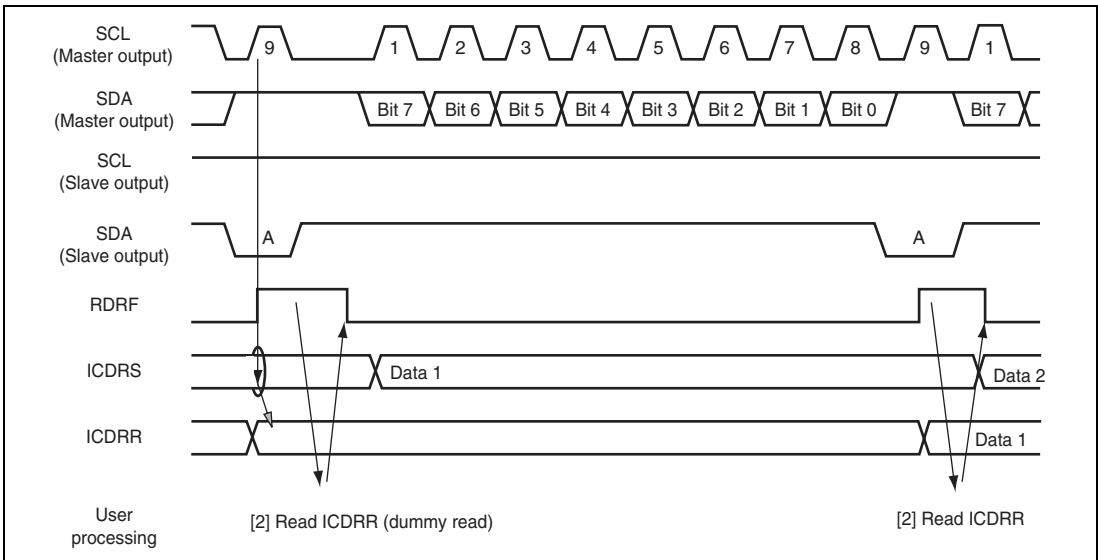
SCL (Master output)
9
1
2
3
4
5
6
7
8
9
1

SDA (Master output)
Bit 7
Bit 6
Bit 5
Bit 4
Bit 3
Bit 2
Bit 1
Bit 0
Bit 7

SCL (Slave output)

SDA (Slave output)
A
A

RDRF

ICDRS
Data 1
Data 2

ICDRR
Data 1

User processing
[2] Read ICDRR (dummy read)
[2] Read ICDRR